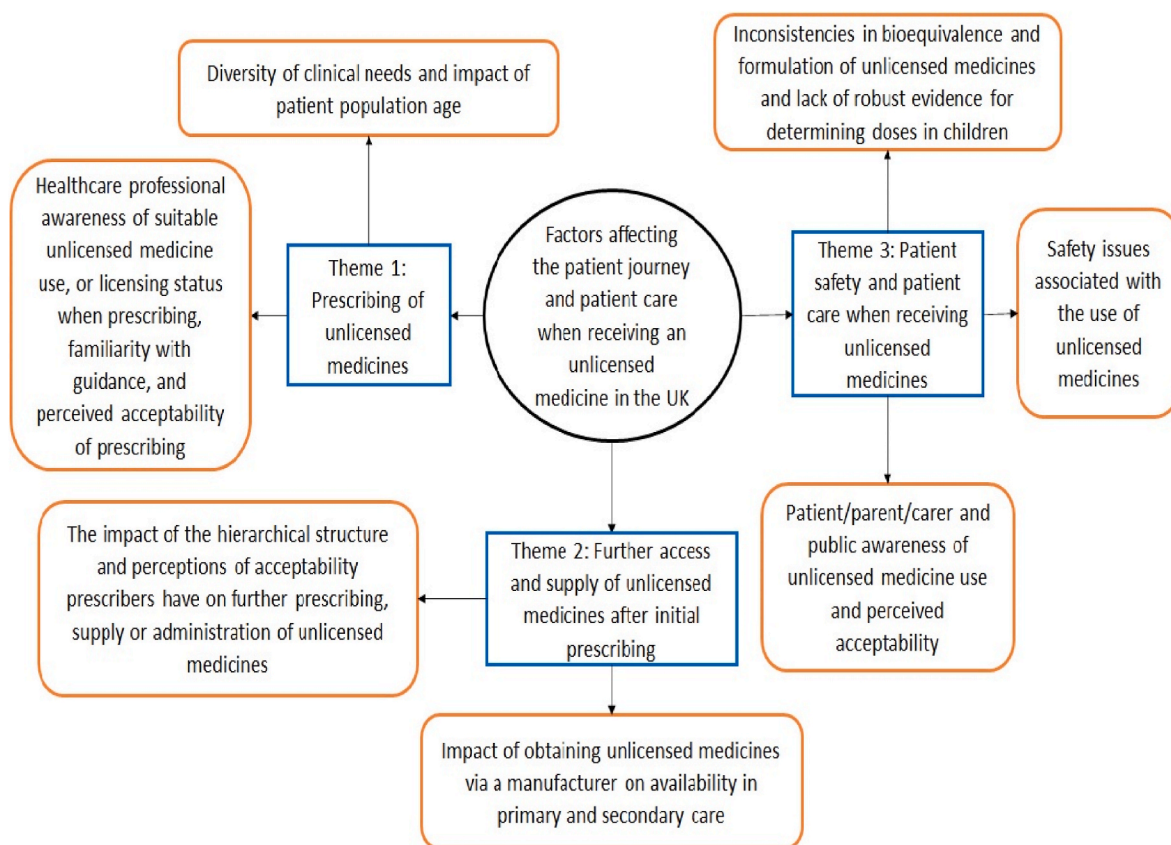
Factors affecting the patient journey and patient care when receiving an unlicensed medicine in the UK

Theme 1: Prescribing of unlicensed medicines

Diversity of clinical needs and impact of patient population age

Healthcare professional awareness of suitable unlicensed medicine use, or licensing status when prescribing, familiarity with guidance, and perceived acceptability of prescribing

Theme 3: Patient safety and patient care when receiving unlicensed medicines

Inconsistencies in bioequivalence and formulation of unlicensed medicines and lack of robust evidence for determining doses in children

Safety issues associated with the use of unlicensed medicines

Patient/parent/carer and public awareness of unlicensed medicine use and perceived acceptability

Theme 2: Further access and supply of unlicensed medicines after initial prescribing

The impact of the hierarchical structure and perceptions of acceptability prescribers have on further prescribing, supply or administration of unlicensed medicines

Impact of obtaining unlicensed medicines via a manufacturer on availability in primary and secondary care